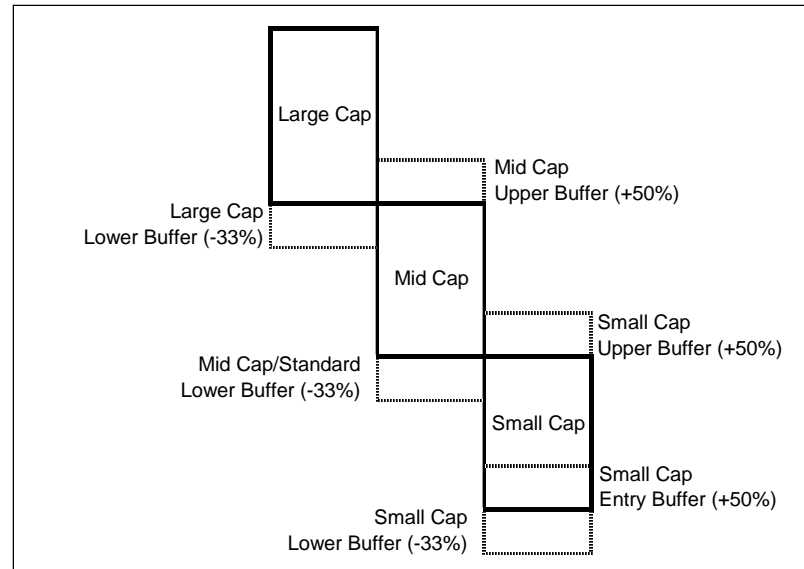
Large Cap

Mid Cap
Upper Buffer (+50%)

Large Cap
Lower Buffer (-33%)

Mid Cap

Small Cap
Upper Buffer (+50%)

Mid Cap/Standard
Lower Buffer (-33%)

Small Cap

Small Cap
Entry Buffer (+50%)

Small Cap
Lower Buffer (-33%)